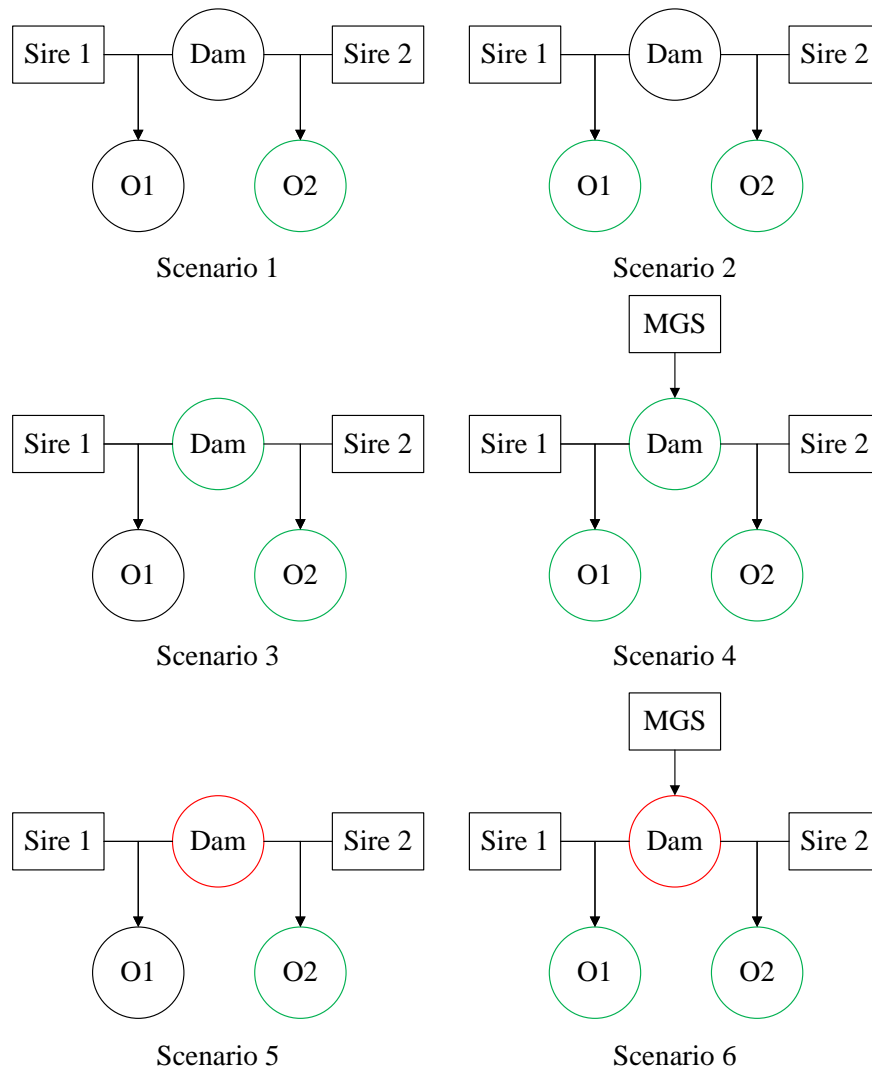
Sire 1
Dam
Sire 2
O1
O2
Scenario 1

Sire 1
Dam
Sire 2
O1
O2
Scenario 2

Sire 1
Dam
Sire 2
O1
O2
Scenario 3

MGS
Sire 1
Dam
Sire 2
O1
O2
Scenario 4

Sire 1
Dam
Sire 2
O1
O2
Scenario 5

MGS
Sire 1
Dam
Sire 2
O1
O2
Scenario 6